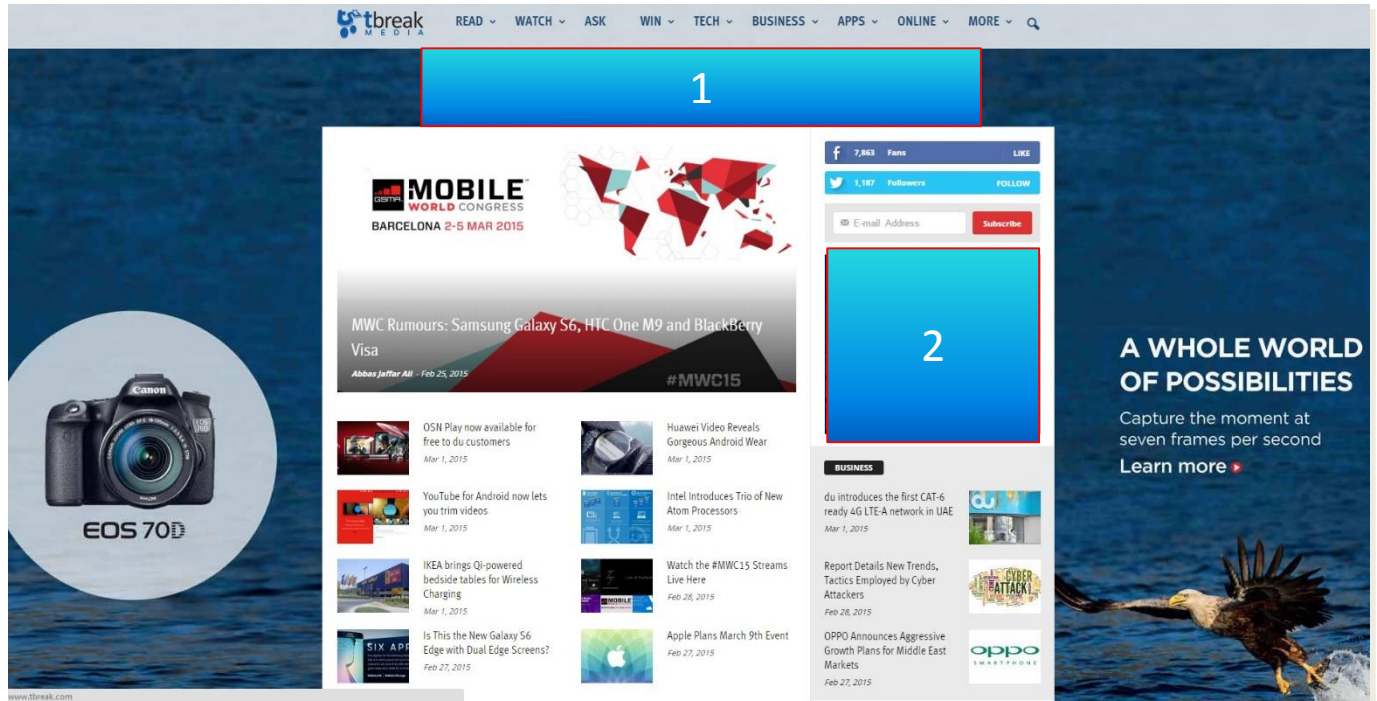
tbreak MEDIA READ WATCH ASK WIN TECH BUSINESS APPS ONLINE MORE

1

GSMA MOBILE WORLD CONGRESS
BARCELONA 2-5 MAR 2015

MWC Rumours: Samsung Galaxy S6, HTC One M9 and BlackBerry Visa
Abbas Jaffar Ali - Feb 25, 2015
#MWC15

OSN Play now available for free to du customers
Mar 1, 2015

Huawei Video Reveals Gorgeous Android Wear
Mar 1, 2015

YouTube for Android now lets you trim videos
Mar 1, 2015

Intel Introduces Trio of New Atom Processors
Mar 1, 2015

IKEA brings Qi-powered bedside tables for Wireless Charging
Mar 1, 2015

Watch the #MWC15 Streams Live Here
Feb 28, 2015

Is This the New Galaxy S6 Edge with Dual Edge Screens?
Feb 27, 2015

Apple Plans March 9th Event
Feb 27, 2015

7,863 Fans LIKE
1,187 Followers FOLLOW
E-mail Address Subscribe

2

BUSINESS

du introduces the first CAT-6 ready 4G LTE-A network in UAE
Mar 1, 2015

Report Details New Trends, Tactics Employed by Cyber Attackers
Feb 28, 2015

OPPO Announces Aggressive Growth Plans for Middle East Markets
Feb 27, 2015

Canon
EOS 70D

A WHOLE WORLD OF POSSIBILITIES
Capture the moment at seven frames per second
Learn more

www.tbreak.com